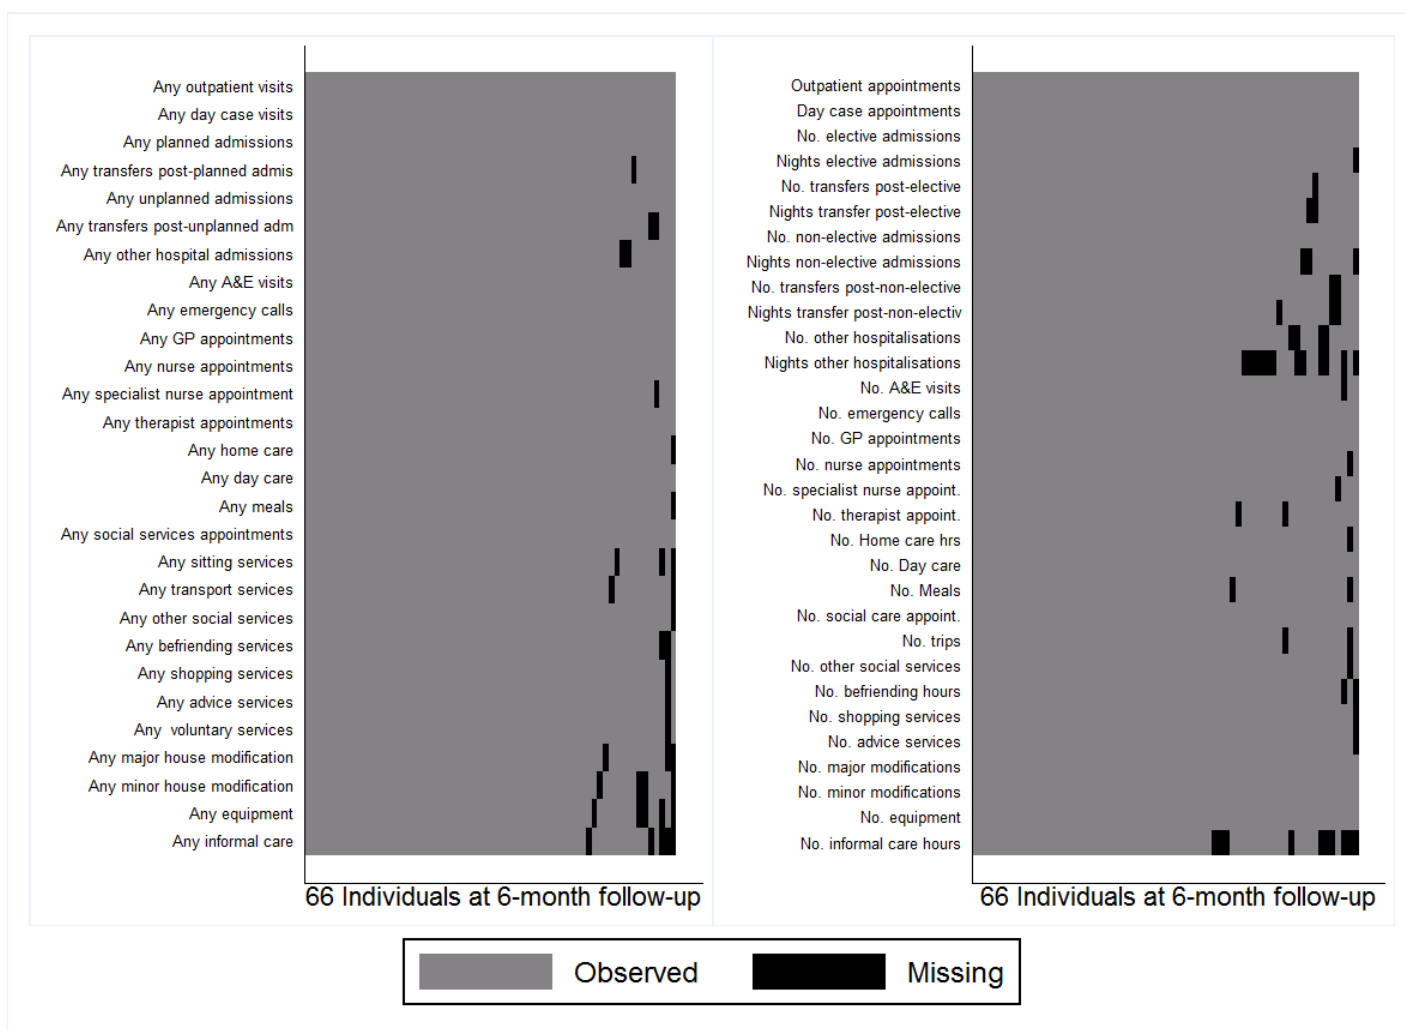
Any outpatient visits
Any day case visits
Any planned admissions
Any transfers post-planned admis
Any unplanned admissions
Any transfers post-unplanned adm
Any other hospital admissions
Any A&E visits
Any emergency calls
Any GP appointments
Any nurse appointments
Any specialist nurse appointment
Any therapist appointments
Any home care
Any day care
Any meals
Any social services appointments
Any sitting services
Any transport services
Any other social services
Any befriending services
Any shopping services
Any advice services
Any voluntary services
Any major house modification
Any minor house modification
Any equipment
Any informal care

66 Individuals at 6-month follow-up

Outpatient appointments
Day case appointments
No. elective admissions
Nights elective admissions
No. transfers post-elective
Nights transfer post-elective
No. non-elective admissions
Nights non-elective admissions
No. transfers post-non-elective
Nights transfer post-non-electiv
No. other hospitalisations
Nights other hospitalisations
No. A&E visits
No. emergency calls
No. GP appointments
No. nurse appointments
No. specialist nurse appoint.
No. therapist appoint.
No. Home care hrs
No. Day care
No. Meals
No. social care appoint.
No. trips
No. other social services
No. befriending hours
No. shopping services
No. advice services
No. major modifications
No. minor modifications
No. equipment
No. informal care hours

66 Individuals at 6-month follow-up

Observed
Missing